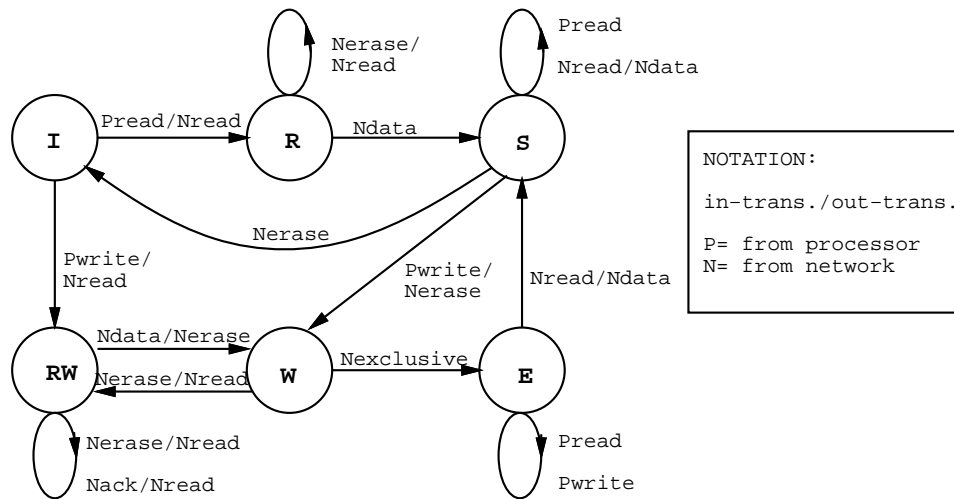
Nerase/
Nread

Pread

Nread/Ndata

Pread/Nread

Ndata

I

R

S

NOTATION:

in-trans./out-trans.

P= from processor
N= from network

Nerase

Pwrite/
Nread

Pwrite/
Nerase

Nread/Ndata

Ndata/Nerase

Nexclusive

RW

Nerase/Nread

W

E

Nerase/Nread

Nack/Nread

Pread

Pwrite